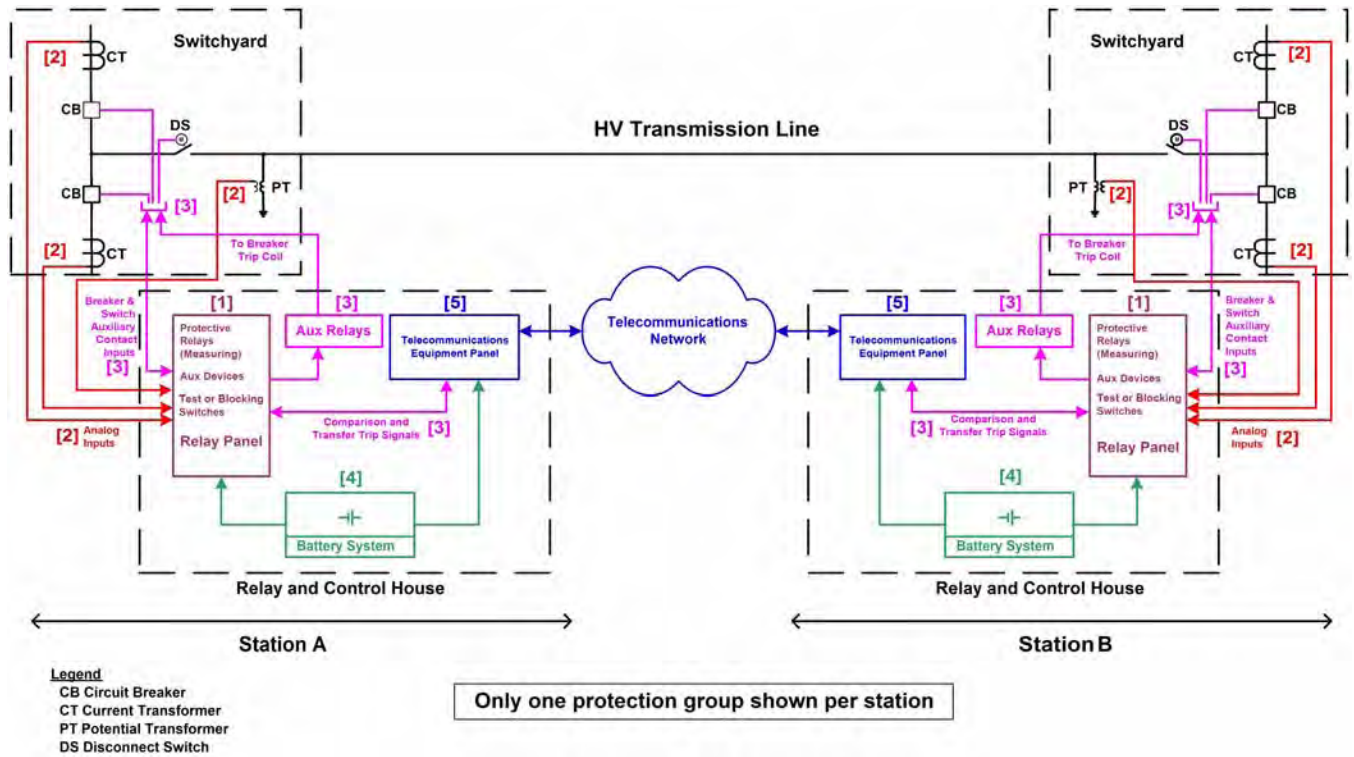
Switchyard

[2] CT

CB

DS

CB

[3]

[2] PT

[2] CT

HV Transmission Line

Switchyard

CT [2]

CB

DS

CB

PT [2]

[3]

CT [2]

To Breaker Trip Coil

To Breaker Trip Coil

Breaker & Switch Auxiliary Contact Inputs

[3]

[1]

Protective Relays (Measuring)

Aux Devices

Test or Blocking Switches

Relay Panel

[3]

Aux Relays

[5]

Telecommunications Equipment Panel

[2] Analog Inputs

Comparison and Transfer Trip Signals

[3]

[4]

Battery System

Relay and Control House

Telecommunications Network

[5]

Telecommunications Equipment Panel

[3]

Aux Relays

[1]

Protective Relays (Measuring)

Aux Devices

Test or Blocking Switches

Relay Panel

Breaker & Switch Auxiliary Contact Inputs

[3]

[3]

Comparison and Transfer Trip Signals

Analog Inputs [2]

[4]

Battery System

Relay and Control House

Station A

Station B

Legend
CB Circuit Breaker
CT Current Transformer
PT Potential Transformer
DS Disconnect Switch

Only one protection group shown per station